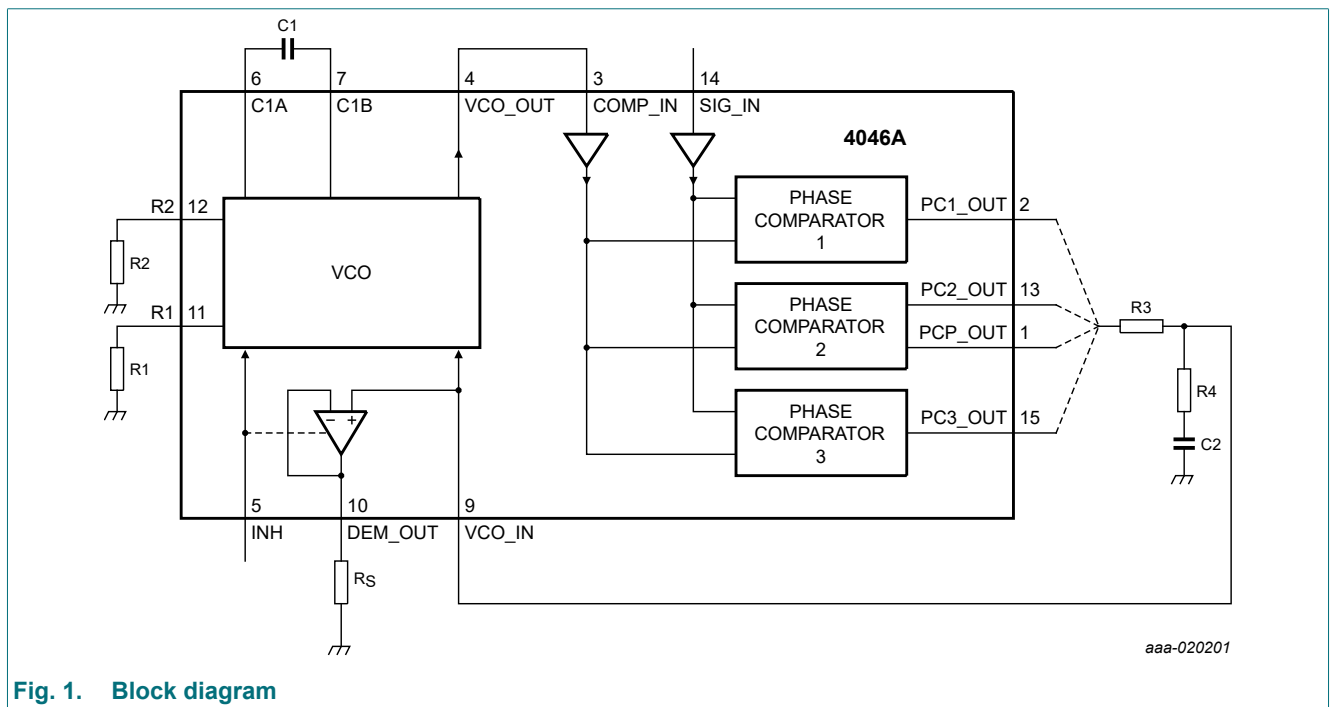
C1
6
C1A
7
C1B
4
VCO_OUT
3
COMP_IN
14
SIG_IN
4046A
R2
12
R2
VCO
R1
11
R1
PHASE COMPARATOR 1
PC1_OUT
2
PHASE COMPARATOR 2
PC2_OUT
13
PCP_OUT
1
PHASE COMPARATOR 3
PC3_OUT
15
R3
R4
C2
−
+
5
INH
10
DEM_OUT
9
VCO_IN
$R_S$
aaa-020201

Fig. 1. Block diagram